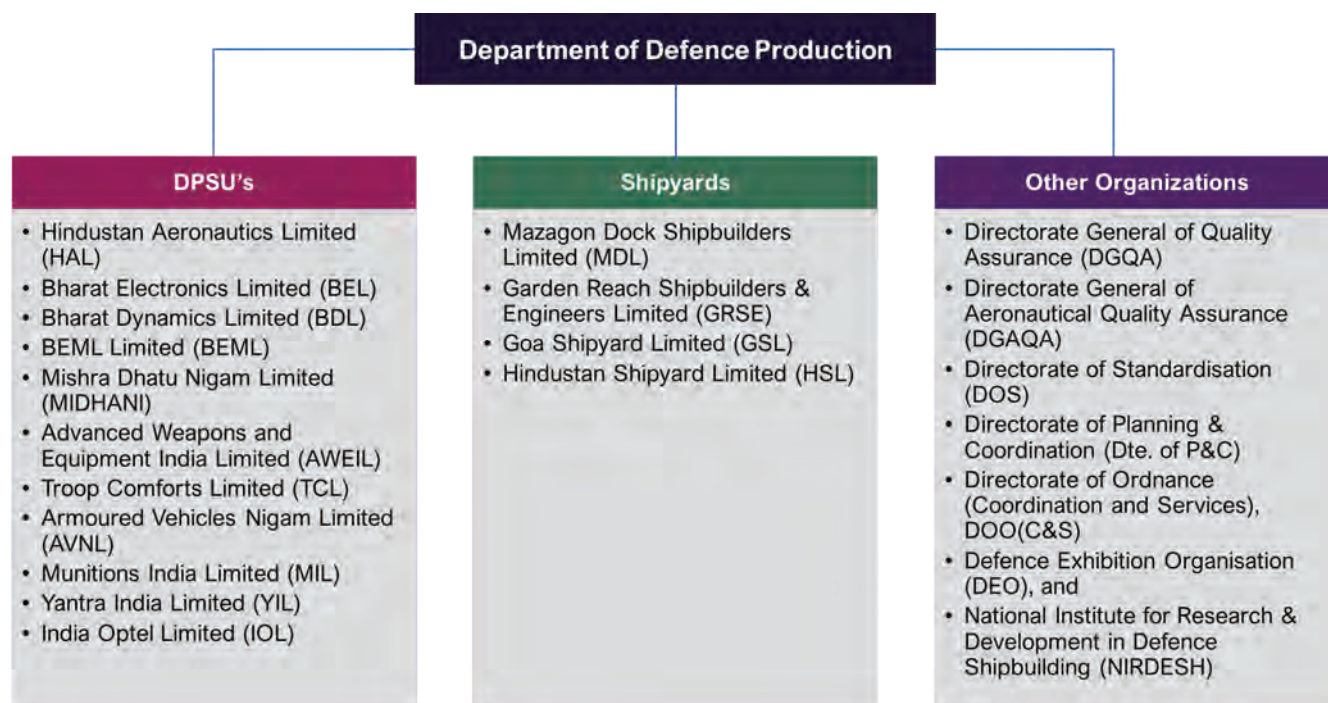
Department of Defence Production

DPSU's

- Hindustan Aeronautics Limited (HAL)
- Bharat Electronics Limited (BEL)
- Bharat Dynamics Limited (BDL)
- BEML Limited (BEML)
- Mishra Dhatu Nigam Limited (MIDHANI)
- Advanced Weapons and Equipment India Limited (AWEIL)
- Troop Comforts Limited (TCL)
- Armoured Vehicles Nigam Limited (AVNL)
- Munitions India Limited (MIL)
- Yantra India Limited (YIL)
- India Optel Limited (IOL)

Shipyards

- Mazagon Dock Shipbuilders Limited (MDL)
- Garden Reach Shipbuilders & Engineers Limited (GRSE)
- Goa Shipyard Limited (GSL)
- Hindustan Shipyard Limited (HSL)

Other Organizations

- Directorate General of Quality Assurance (DGQA)
- Directorate General of Aeronautical Quality Assurance (DGAQA)
- Directorate of Standardisation (DOS)
- Directorate of Planning & Coordination (Dte. of P&C)
- Directorate of Ordnance (Coordination and Services), DOO(C&S)
- Defence Exhibition Organisation (DEO), and
- National Institute for Research & Development in Defence Shipbuilding (NIRDESH)